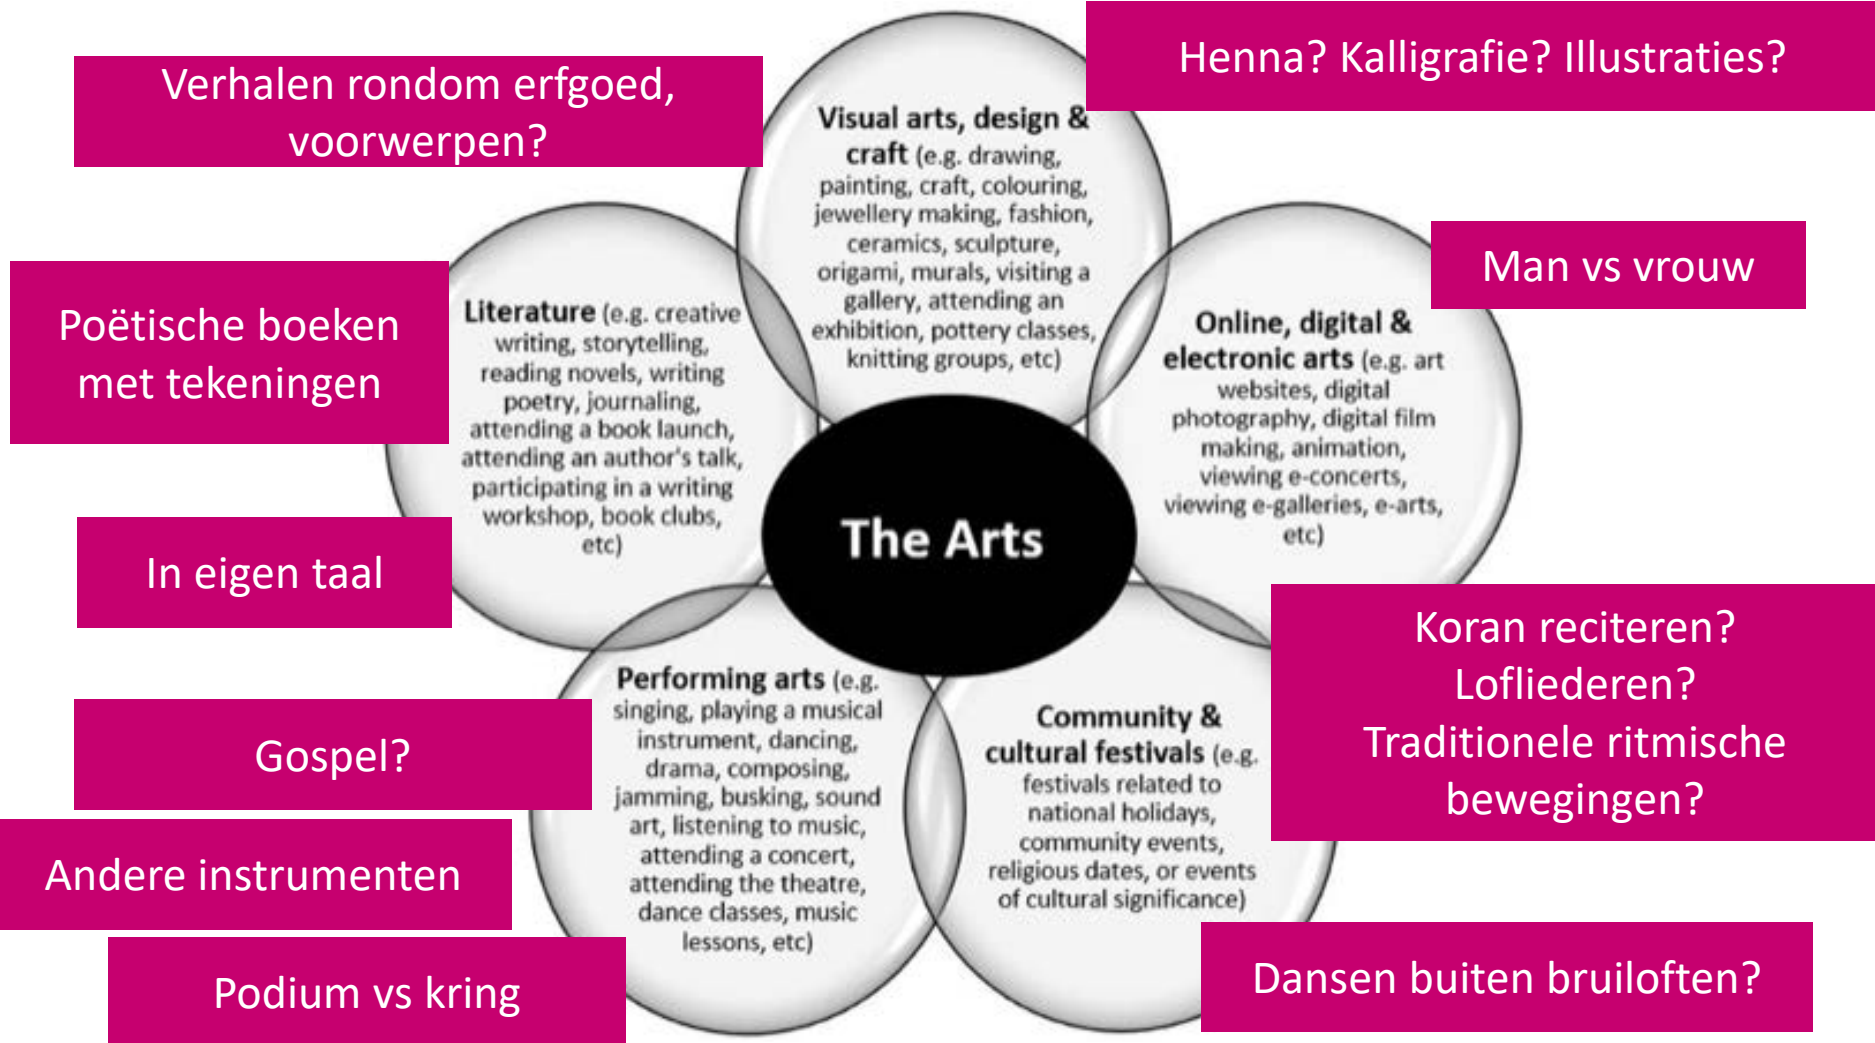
Verhalen rondom erfgoed, voorwerpen?

Henna? Kalligrafie? Illustraties?

Visual arts, design & craft (e.g. drawing, painting, craft, colouring, jewellery making, fashion, ceramics, sculpture, origami, murals, visiting a gallery, attending an exhibition, pottery classes, knitting groups, etc)

Poëtische boeken met tekeningen

Literature (e.g. creative writing, storytelling, reading novels, writing poetry, journaling, attending a book launch, attending an author's talk, participating in a writing workshop, book clubs, etc)

Man vs vrouw

Online, digital & electronic arts (e.g. art websites, digital photography, digital film making, animation, viewing e-concerts, viewing e-galleries, e-arts, etc)

The Arts

In eigen taal

Koran reciteren? Lofliederen? Traditionele ritmische bewegingen?

Gospel?

Performing arts (e.g. singing, playing a musical instrument, dancing, drama, composing, jamming, busking, sound art, listening to music, attending a concert, attending the theatre, dance classes, music lessons, etc)

Community & cultural festivals (e.g. festivals related to national holidays, community events, religious dates, or events of cultural significance)

Andere instrumenten

Podium vs kring

Dansen buiten bruiloften?